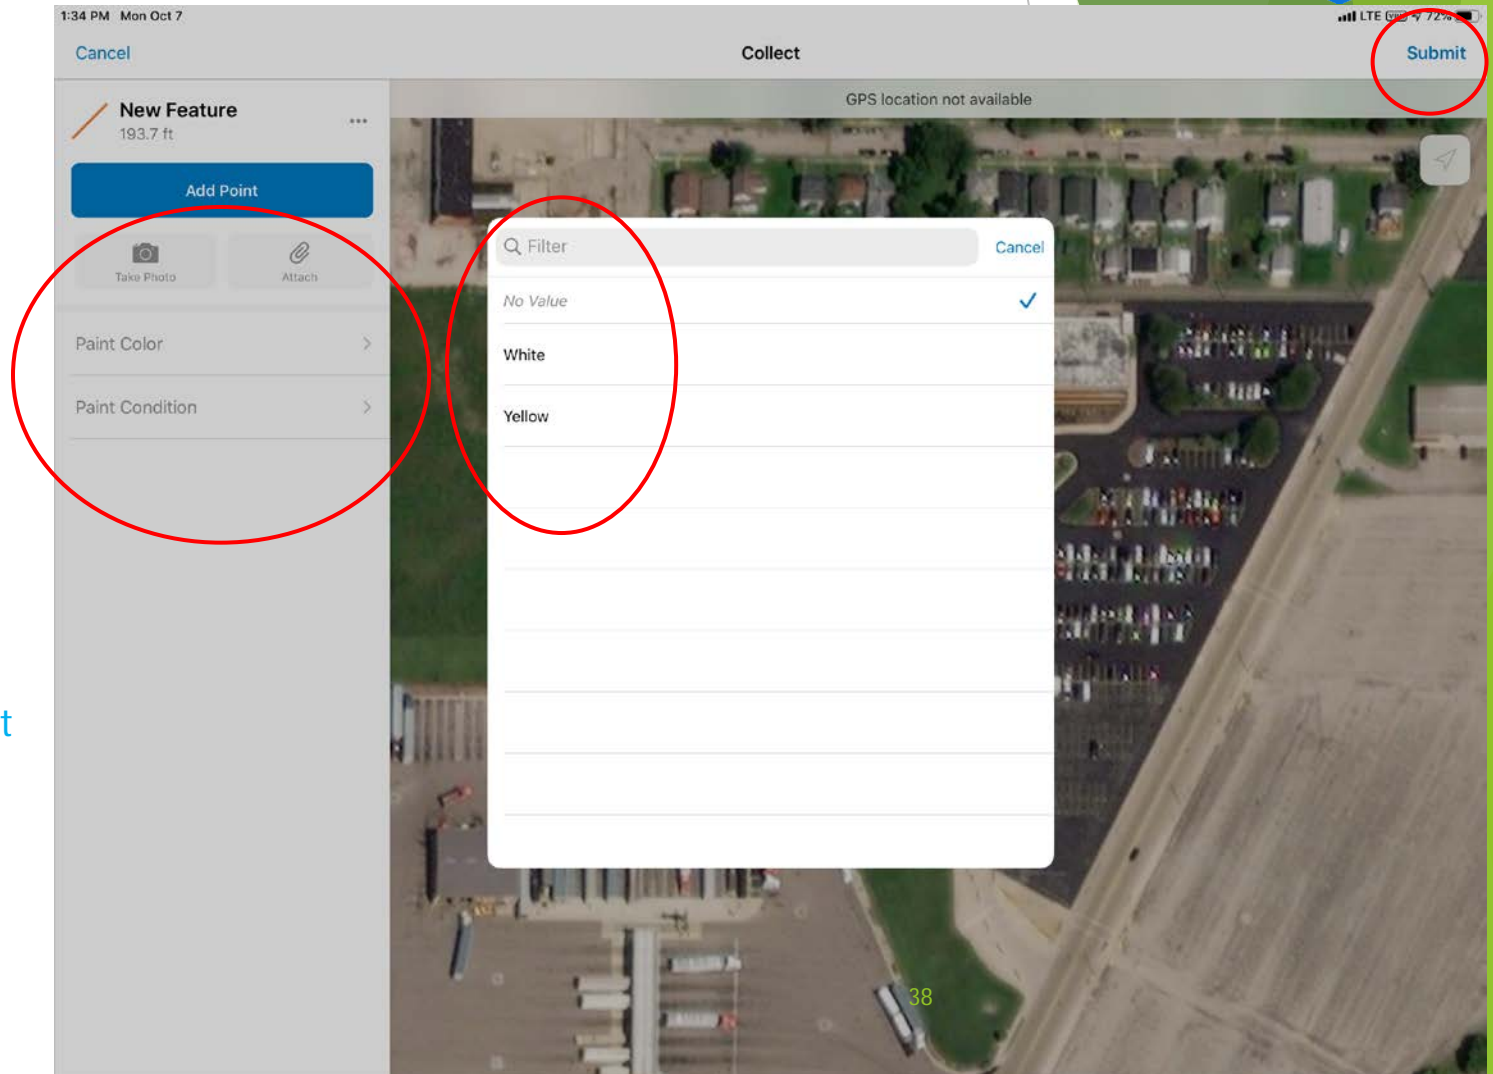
1:34 PM Mon Oct 7

LTE 72%

Cancel

Collect

Submit

New Feature

193.7 ft

...

Add Point

Take Photo

Attach

Paint Color

Paint Condition

GPS location not available

Filter

Cancel

No Value

White

Yellow

t

38